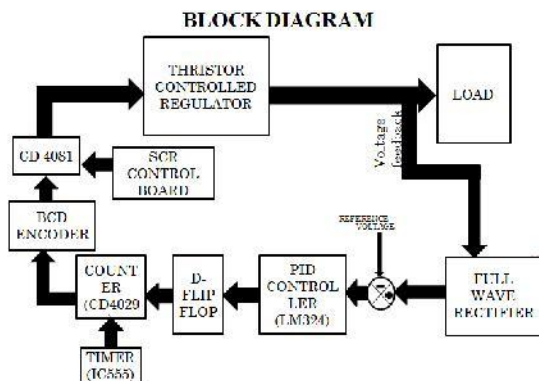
BLOCK DIAGRAM

THRISTOR CONTROLLED REGULATOR

LOAD

Voltage feedback

CD 4081

SCR CONTROL BOARD

BCD ENCODER

REFERENCE VOLTAGE

COUNTER (CD4029)

D-FLIP FLOP

PID CONTROLLER (LM324)

FULL WAVE RECTIFIER

TIMER (IC555)